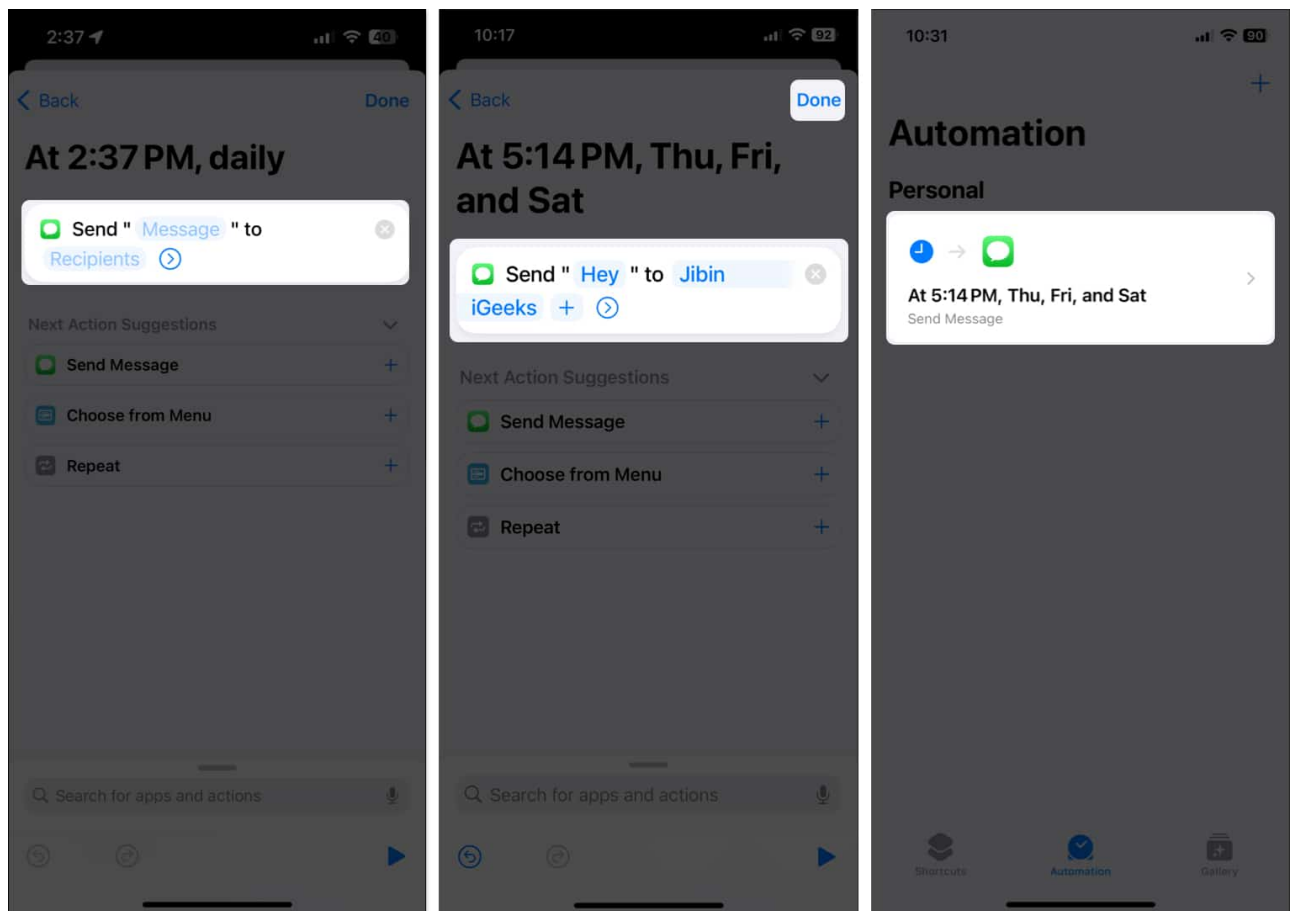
2:37 40

Back Done

At 2:37 PM, daily

Send " Message " to Recipients

Next Action Suggestions

Send Message +

Choose from Menu +

Repeat +

Search for apps and actions

10:17 92

Back Done

At 5:14 PM, Thu, Fri, and Sat

Send " Hey " to Jibin iGeeks +

Next Action Suggestions

Send Message +

Choose from Menu +

Repeat +

Search for apps and actions

10:31 90

+

Automation

Personal

At 5:14 PM, Thu, Fri, and Sat
Send Message

Shortcuts Automation Gallery